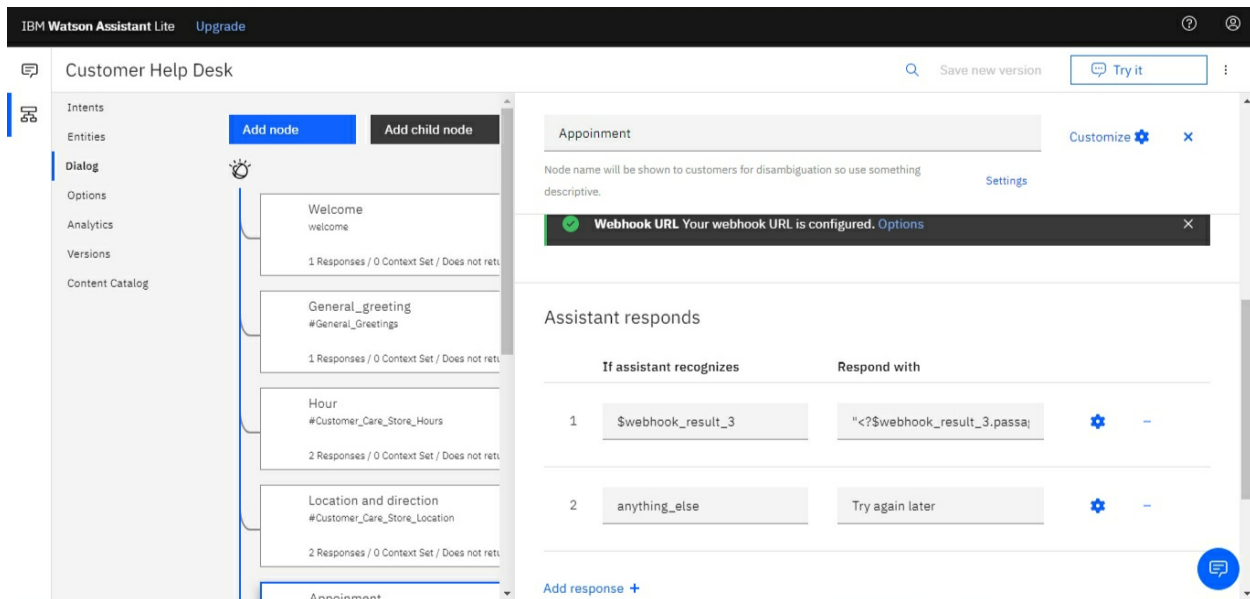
IBM Watson Assistant Lite Upgrade

Customer Help Desk

Save new version

Try it

Intents
Entities
Dialog
Options
Analytics
Versions
Content Catalog

Add node
Add child node

Welcome
welcome
1 Responses / 0 Context Set / Does not retu

General_greeting
#General_Greetings
1 Responses / 0 Context Set / Does not retu

Hour
#Customer_Care_Store_Hours
2 Responses / 0 Context Set / Does not retu

Location and direction
#Customer_Care_Store_Location
2 Responses / 0 Context Set / Does not retu

Appoinment

Appoinment

Customize

Node name will be shown to customers for disambiguation so use something descriptive.

Settings

Webhook URL Your webhook URL is configured. Options

Assistant responds

If assistant recognizes
Respond with

| | If assistant recognizes | Respond with |
|---|---|---|
| 1 | $webhook_result_3 | "<?$webhook_result_3.passa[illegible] |
| 2 | anything_else | Try again later |

Add response +